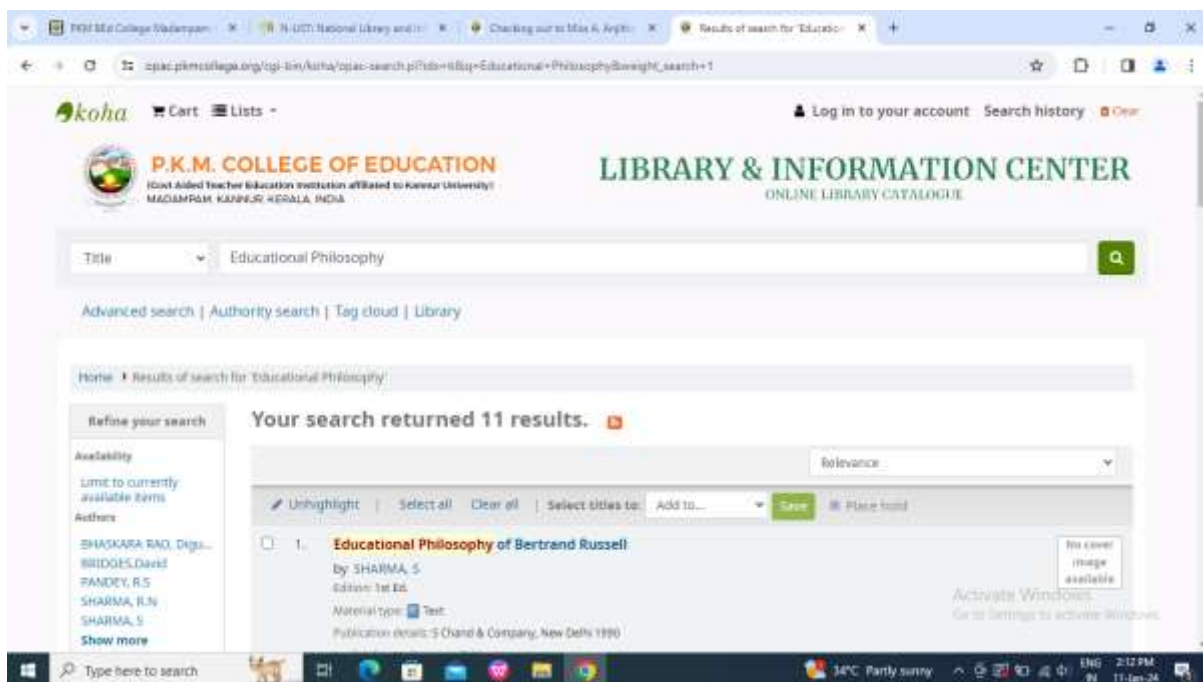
PKM Mst College Madampam | N-LIST: National Library and I | Checking out to Miss A. Arpith | Results of search for 'Educatio

opac.pkmcollege.org/cgi-bin/koha/opac-search.pl?idx=ti&q=Educational+Philosophy&weight_search=1

koha Cart Lists

Log in to your account Search history Clear

P.K.M. COLLEGE OF EDUCATION
(Govt Aided Teacher Education Institution affiliated to Kannur University)
MADAMPAM, KANNUR, KERALA, INDIA

LIBRARY & INFORMATION CENTER
ONLINE LIBRARY CATALOGUE

Title

Educational Philosophy

Advanced search | Authority search | Tag cloud | Library

Home › Results of search for 'Educational Philosophy'

Refine your search

Availability

Limit to currently available items

Authors

BHASKARA RAO, Digu...
BRIDGES,David
PANDEY, R.S
SHARMA, R.N
SHARMA, S
Show more

Your search returned 11 results.

Relevance

Unhighlight | Select all Clear all | Select titles to: Add to... Save Place hold

1. Educational Philosophy of Bertrand Russell

by SHARMA, S

Edition: 1st Ed.

Material type: Text

Publication details: S Chand & Company, New Delhi 1990

No cover image available

Activate Windows
Go to Settings to activate Windows.

Type here to search

34°C Partly sunny ENG IN 2:12 PM 11-Jan-24